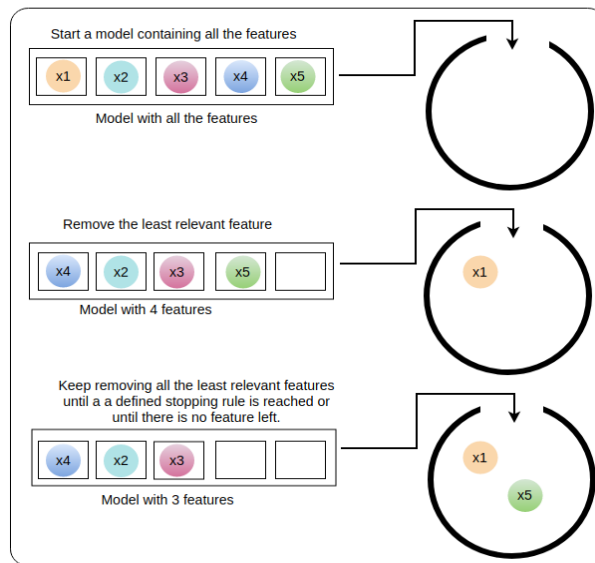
Start a model containing all the features

x1 x2 x3 x4 x5

Model with all the features

Remove the least relevant feature

x4 x2 x3 x5

Model with 4 features

x1

Keep removing all the least relevant features until a a defined stopping rule is reached or until there is no feature left.

x4 x2 x3

Model with 3 features

x1

x5